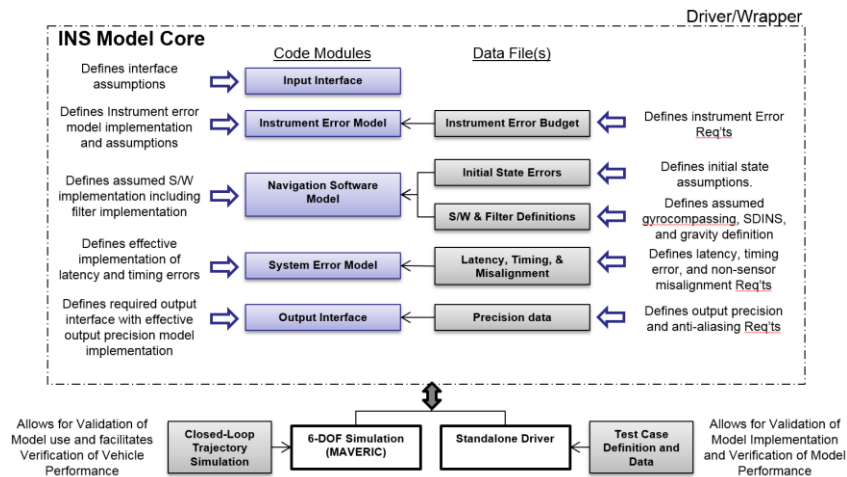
Driver/Wrapper

INS Model Core

Code Modules

Data File(s)

Defines interface assumptions

Input Interface

Defines Instrument error model implementation and assumptions

Instrument Error Model

Instrument Error Budget

Defines instrument Error Req'ts

Defines assumed S/W implementation including filter implementation

Navigation Software Model

Initial State Errors

Defines initial state assumptions.

S/W & Filter Definitions

Defines assumed gyrocompassing, SDINS, and gravity definition

Defines effective implementation of latency and timing errors

System Error Model

Latency, Timing, & Misalignment

Defines latency, timing error, and non-sensor misalignment Req'ts

Defines required output interface with effective output precision model implementation

Output Interface

Precision data

Defines output precision and anti-aliasing Req'ts

Allows for Validation of Model use and facilitates Verification of Vehicle Performance

Closed-Loop Trajectory Simulation

6-DOF Simulation (MAVERIC)

Standalone Driver

Test Case Definition and Data

Allows for Validation of Model Implementation and Verification of Model Performance